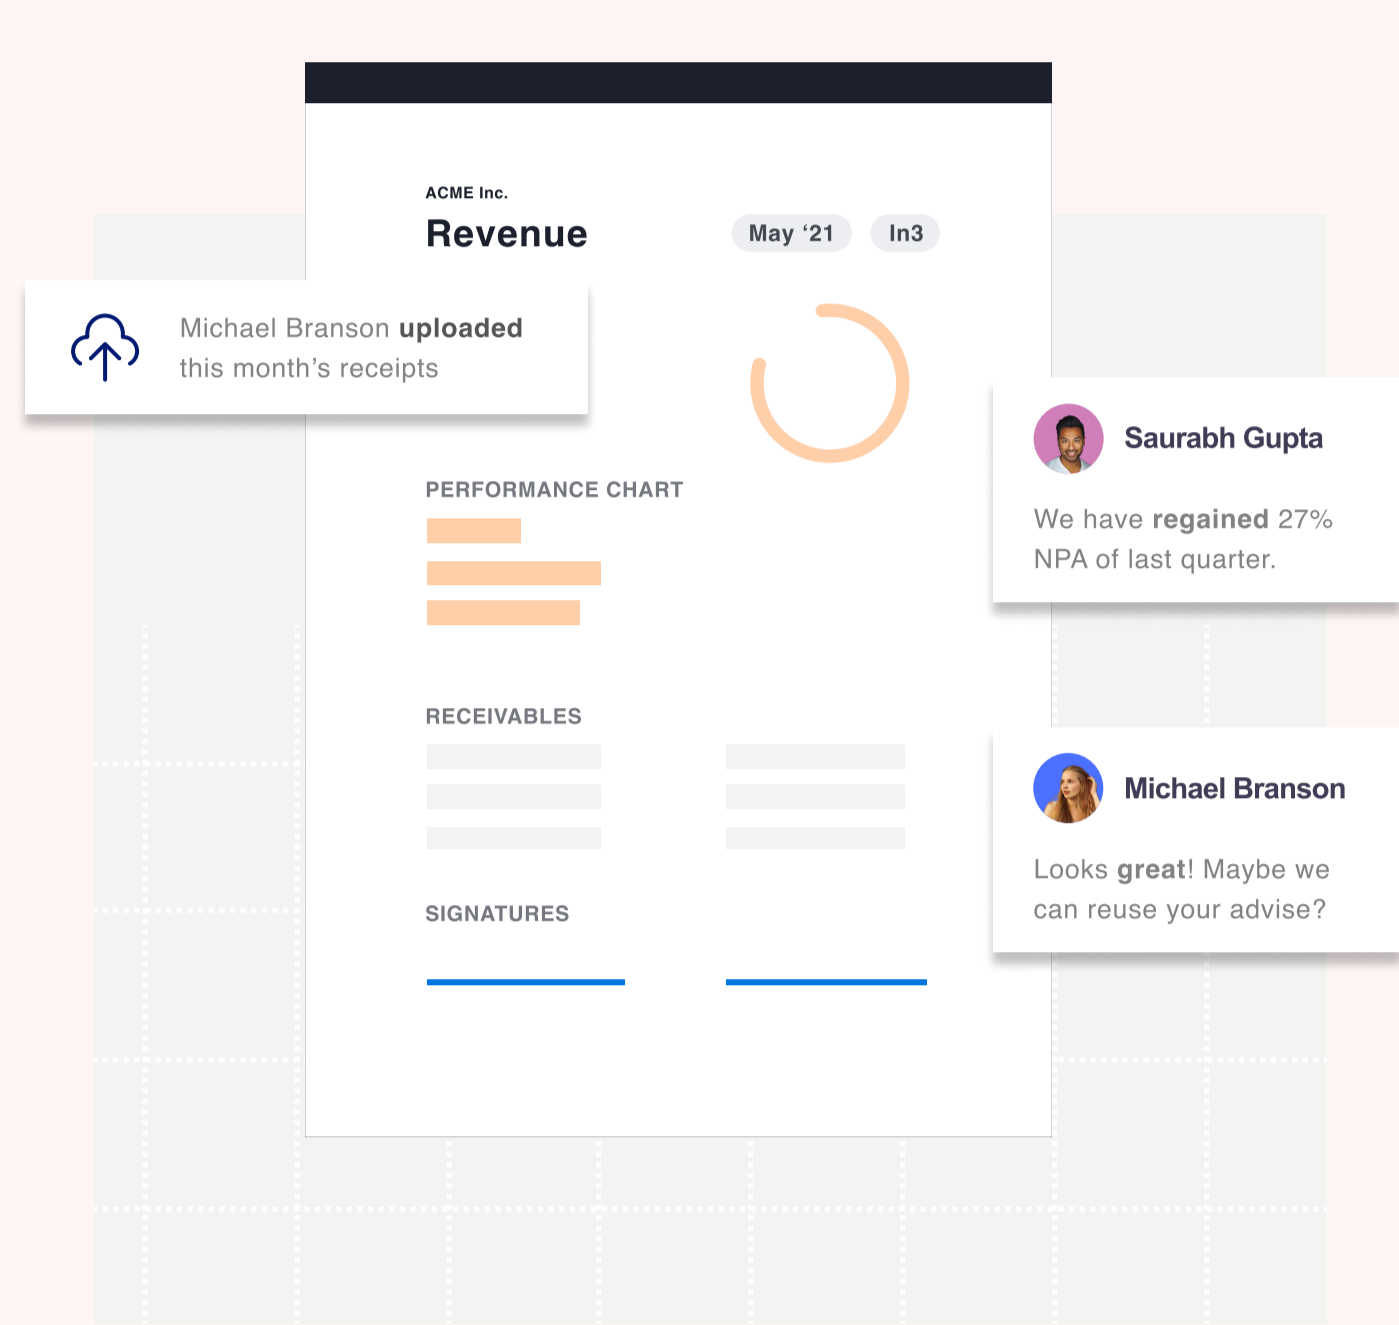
ACME Inc.

Revenue

May ‘21

In3

Michael Branson **uploaded** this month’s receipts

Saurabh Gupta

We have **regained** 27% NPA of last quarter.

PERFORMANCE CHART

RECEIVABLES

Michael Branson

Looks **great**! Maybe we can reuse your advise?

SIGNATURES